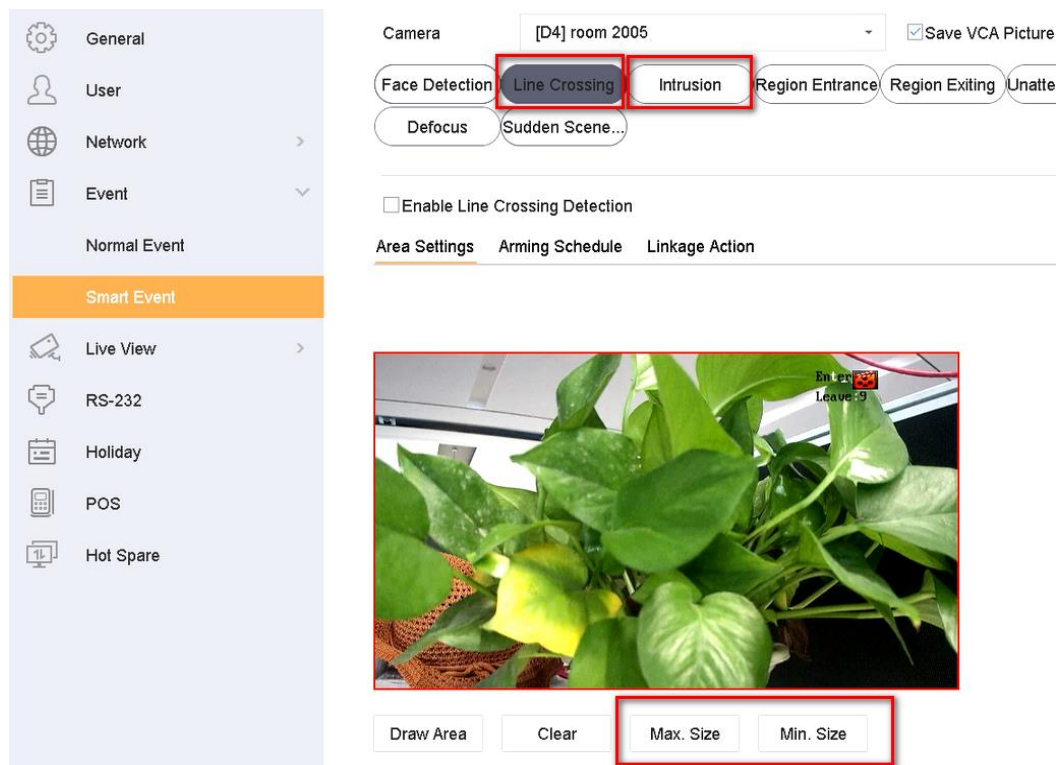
General
User
Network
Event
Normal Event
Smart Event
Live View
RS-232
Holiday
POS
Hot Spare

Camera [D4] room 2005
Save VCA Picture

Face Detection
Line Crossing
Intrusion
Region Entrance
Region Exiting
Unatte
Defocus
Sudden Scene...

Enable Line Crossing Detection

Area Settings
Arming Schedule
Linkage Action

Enter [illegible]
Leave :9

Draw Area
Clear
Max. Size
Min. Size